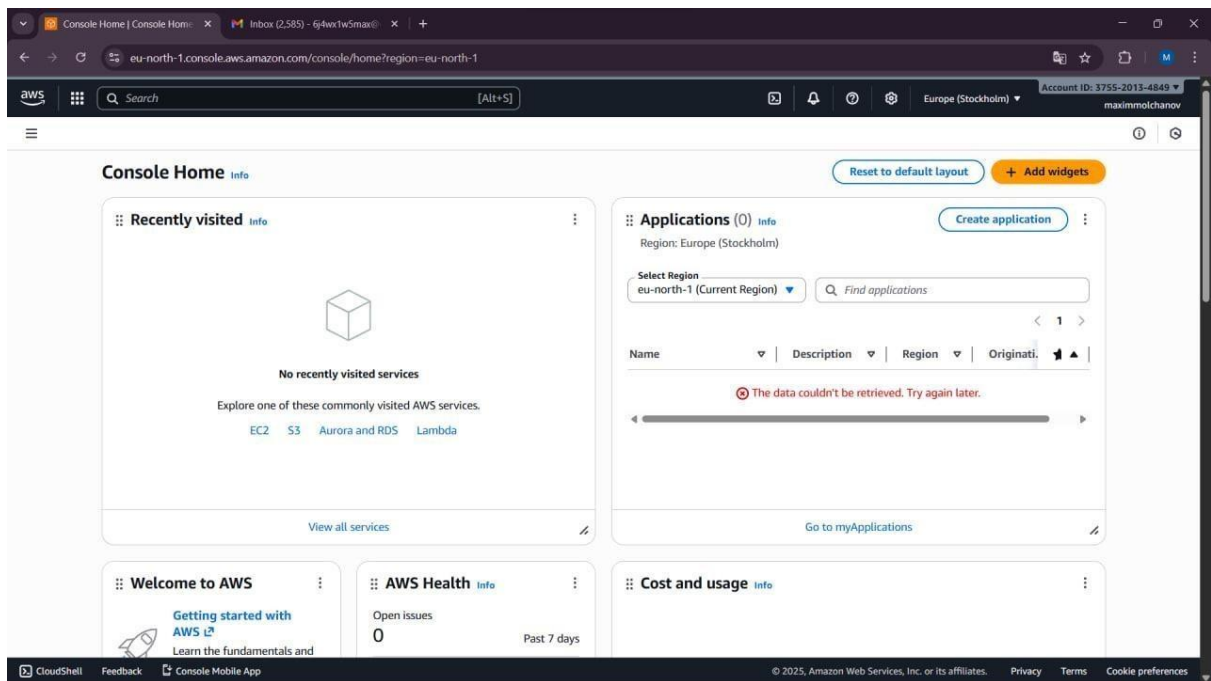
Console Home | Console Home ×
Inbox (2,585) - 6j4wx1w5max ×
+
eu-north-1.console.aws.amazon.com/console/home?region=eu-north-1
M
aws
Search
[Alt+S]
Europe (Stockholm) ▼
Account ID: 3755-2013-4849 ▼
maximmolchanov

Console Home Info
Reset to default layout
+ Add widgets

Recently visited Info
No recently visited services
Explore one of these commonly visited AWS services.
EC2 S3 Aurora and RDS Lambda
View all services

Applications (0) Info
Create application
Region: Europe (Stockholm)
Select Region
eu-north-1 (Current Region) ▼
Find applications
1

| Name | Description | Region | Originati. |
|---|---|---|---|

The data couldn't be retrieved. Try again later.
Go to myApplications

Welcome to AWS
Getting started with AWS
Learn the fundamentals and

AWS Health Info
Open issues
0
Past 7 days

Cost and usage Info

CloudShell Feedback Console Mobile App
© 2025, Amazon Web Services, Inc. or its affiliates. Privacy Terms Cookie preferences